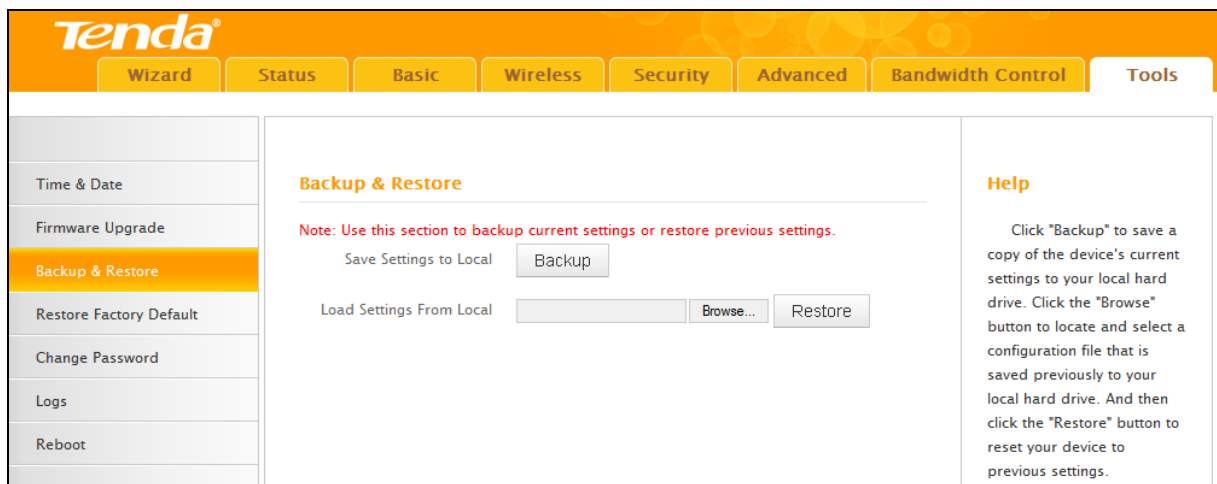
Tenda®

Wizard | Status | Basic | Wireless | Security | Advanced | Bandwidth Control | Tools

Time & Date
Firmware Upgrade
Backup & Restore
Restore Factory Default
Change Password
Logs
Reboot

Backup & Restore

Note: Use this section to backup current settings or restore previous settings.

Save Settings to Local Backup

Load Settings From Local Browse... Restore

Help

Click "Backup" to save a copy of the device's current settings to your local hard drive. Click the "Browse" button to locate and select a configuration file that is saved previously to your local hard drive. And then click the "Restore" button to reset your device to previous settings.